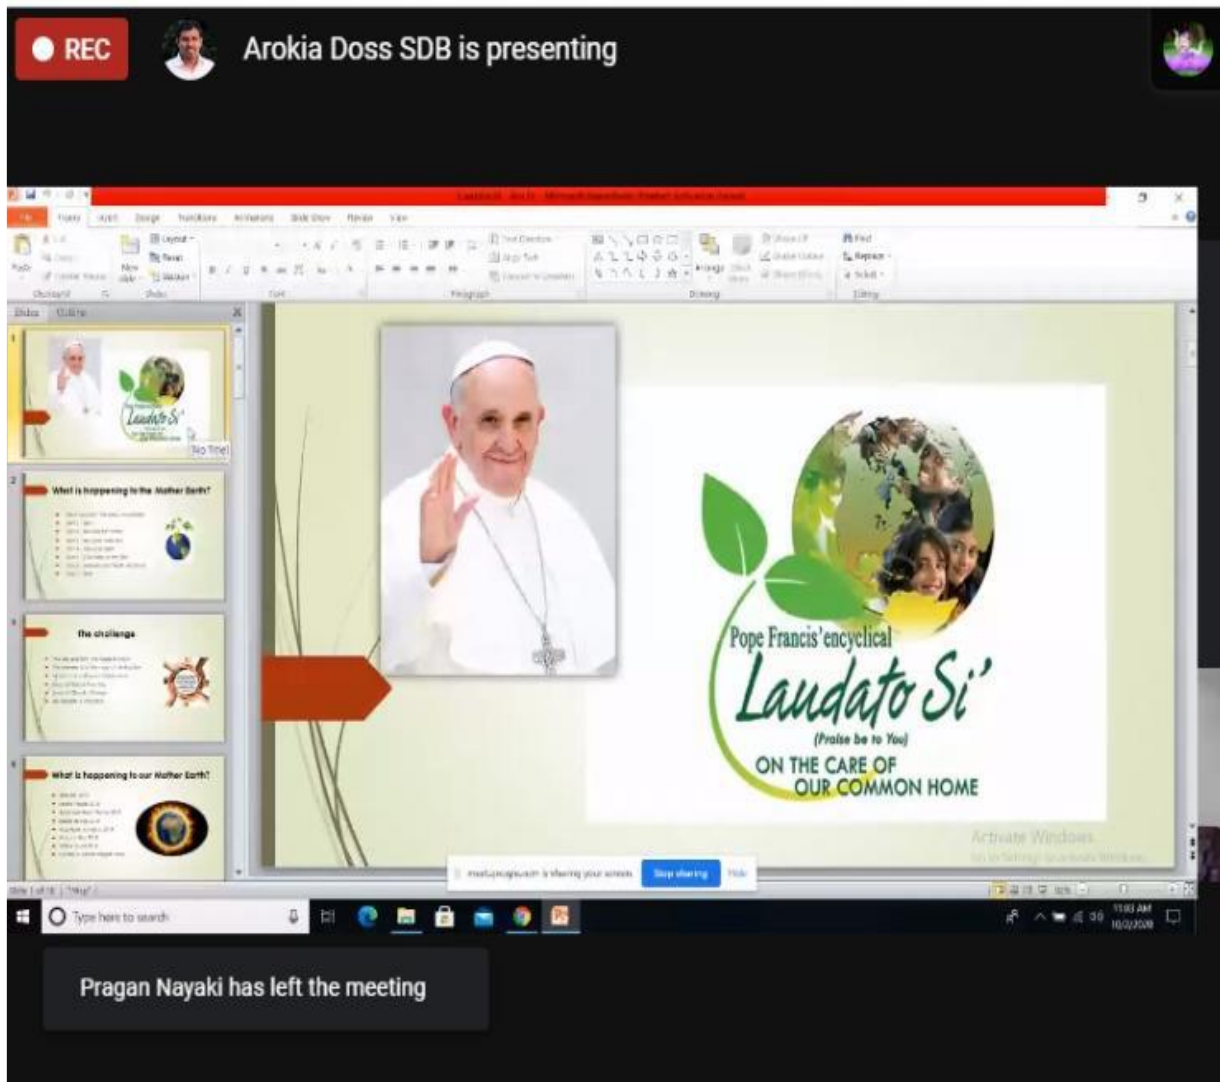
REC

Arokia Doss SDB is presenting

Laudato Si - Microsoft PowerPoint (Product Activation Failed)

File Home Insert Design Transitions Animations Slide Show Review View

Slides Outline

No Title

What is happening to the Mother Earth?

the challenge

What is happening to our Mother Earth?

Pope Francis'encyclical

Laudato Si'

(Praise be to You)

ON THE CARE OF OUR COMMON HOME

Activate Windows

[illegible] is sharing your screen. Stop sharing Hide

Type here to search

Pragan Nayaki has left the meeting